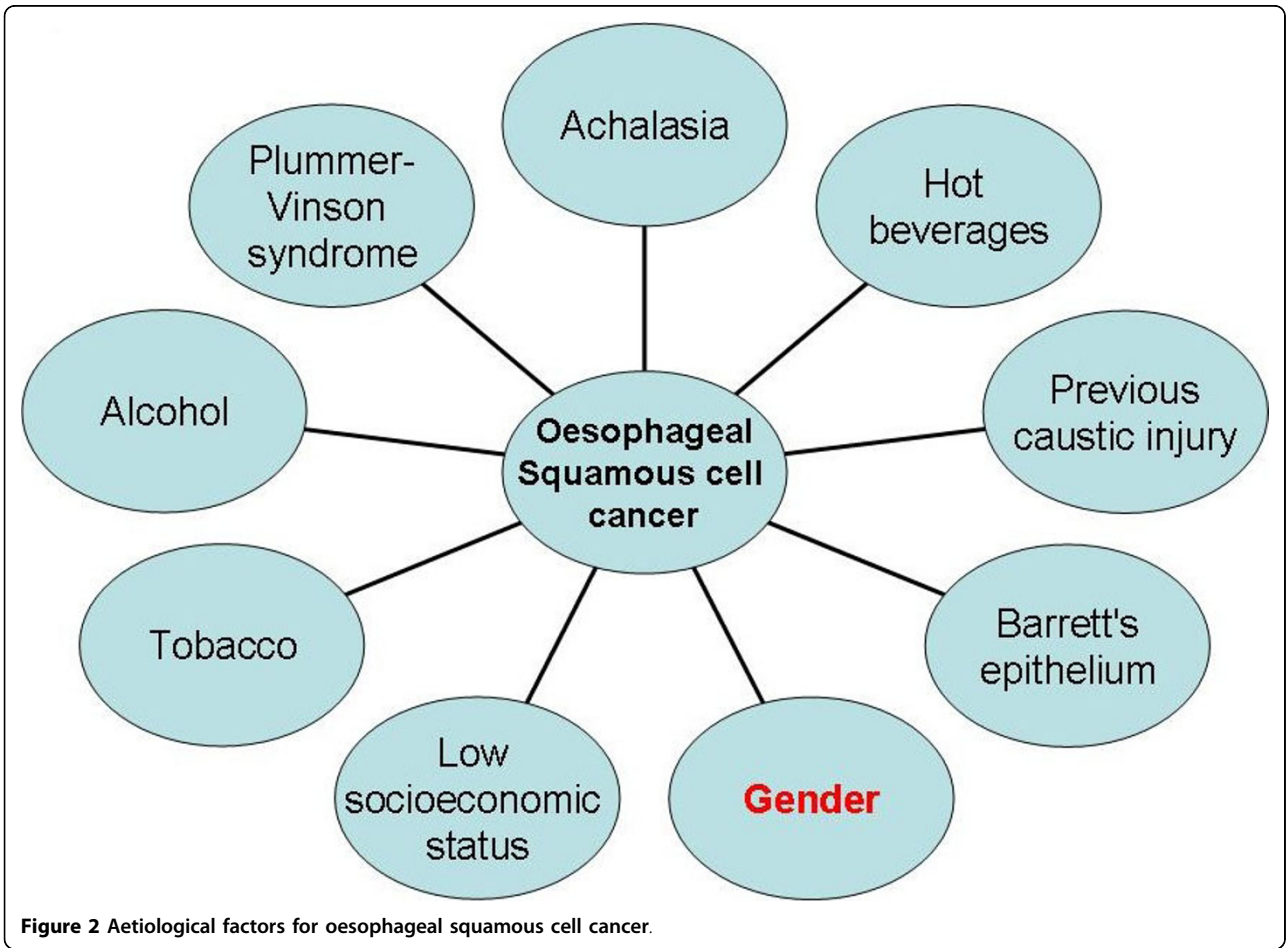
Achalasia

Plummer-Vinson syndrome

Hot beverages

Alcohol

Oesophageal Squamous cell cancer

Previous caustic injury

Tobacco

Barrett's epithelium

Low socioeconomic status

Gender

Figure 2 Aetiological factors for oesophageal squamous cell cancer.